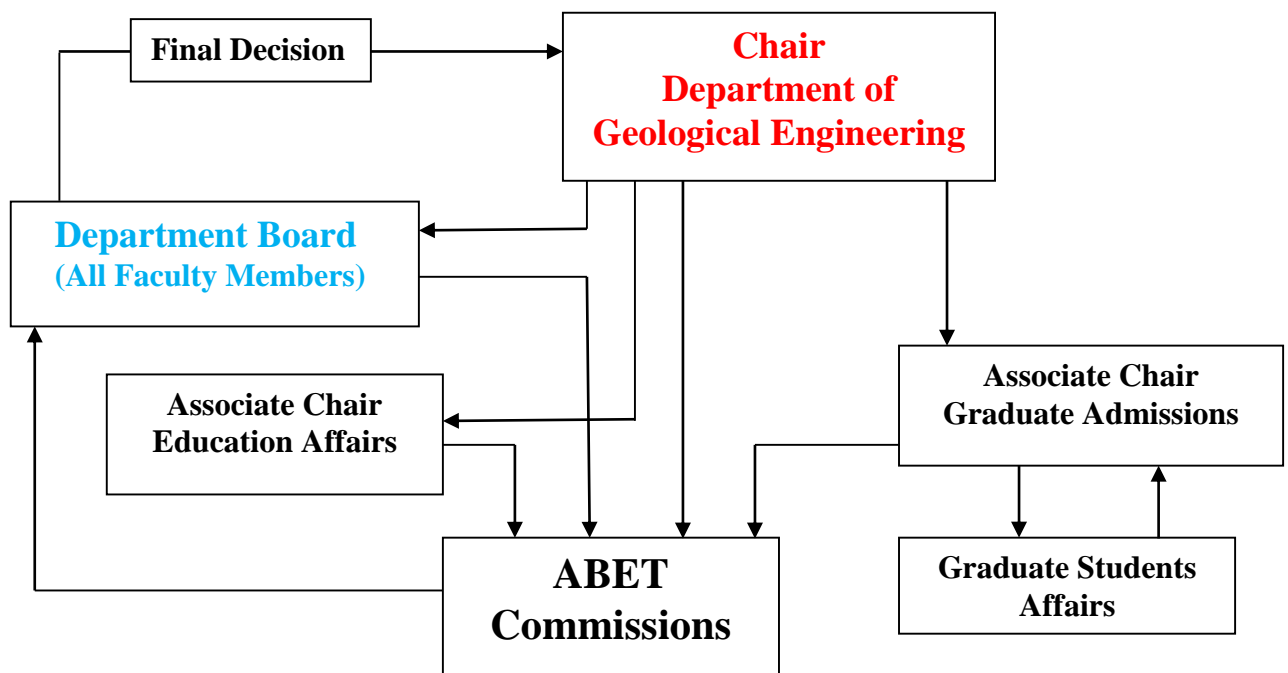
Final Decision

Chair
Department of
Geological Engineering

Department Board
(All Faculty Members)

Associate Chair
Education Affairs

Associate Chair
Graduate Admissions

ABET
Commissions

Graduate Students
Affairs